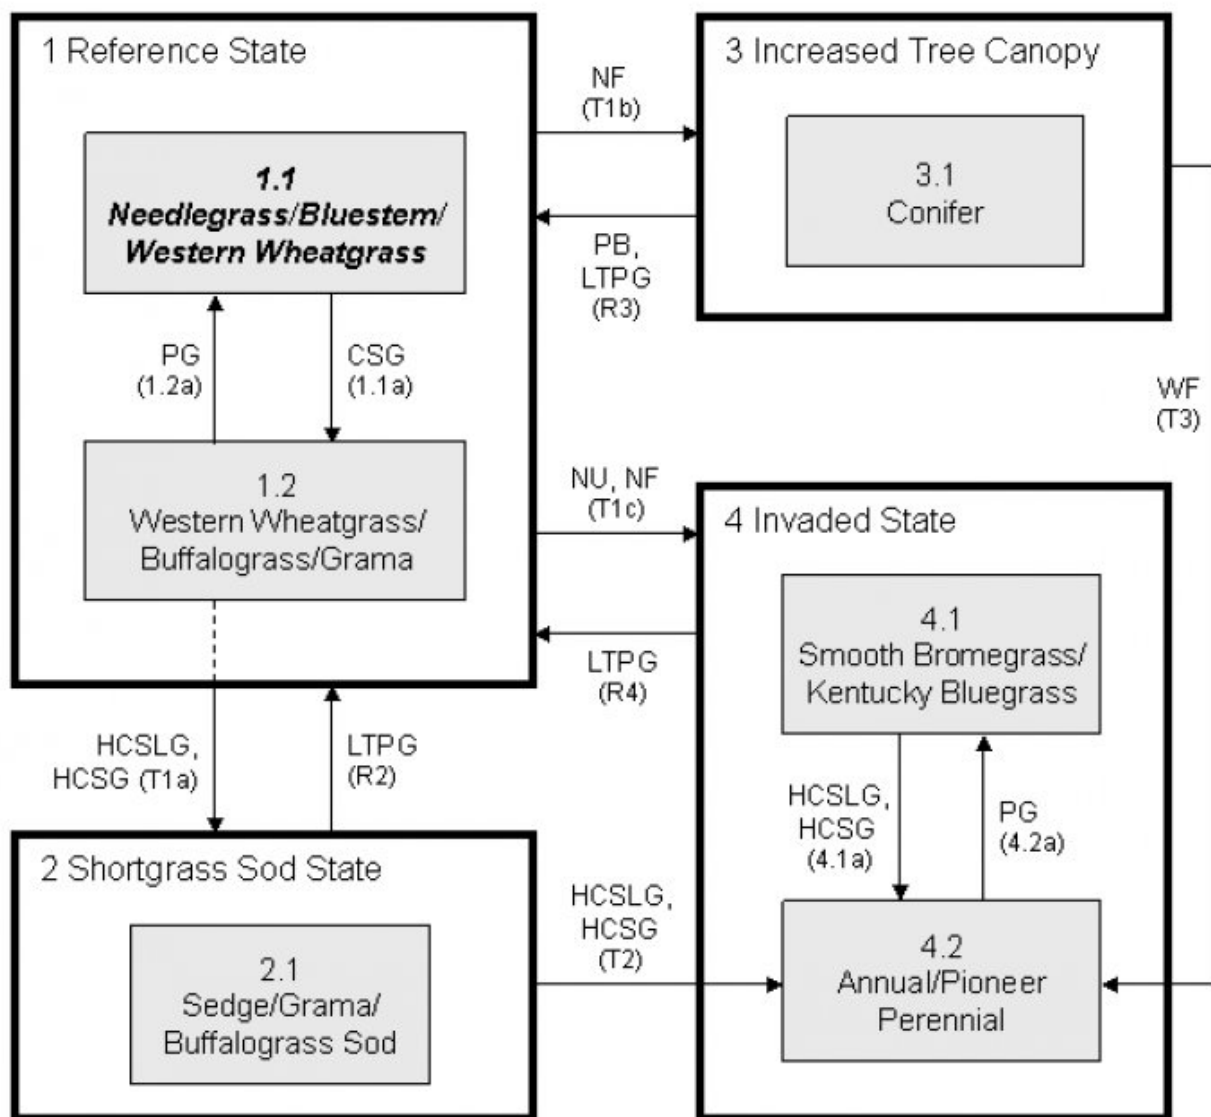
1 Reference State

1.1
Needlegrass/Bluestem/
Western Wheatgrass

PG
(1.2a)

CSG
(1.1a)

1.2
Western Wheatgrass/
Buffalograss/Grama

NF
(T1b)

PB,
LTPG
(R3)

3 Increased Tree Canopy

3.1
Conifer

WF
(T3)

NU, NF
(T1c)

LTPG
(R4)

4 Invaded State

4.1
Smooth Bromegrass/
Kentucky Bluegrass

HCSLG,
HCSG
(4.1a)

PG
(4.2a)

4.2
Annual/Pioneer
Perennial

HCSLG,
HCSG (T1a)

LTPG
(R2)

2 Shortgrass Sod State

2.1
Sedge/Grama/
Buffalograss Sod

HCSLG,
HCSG
(T2)